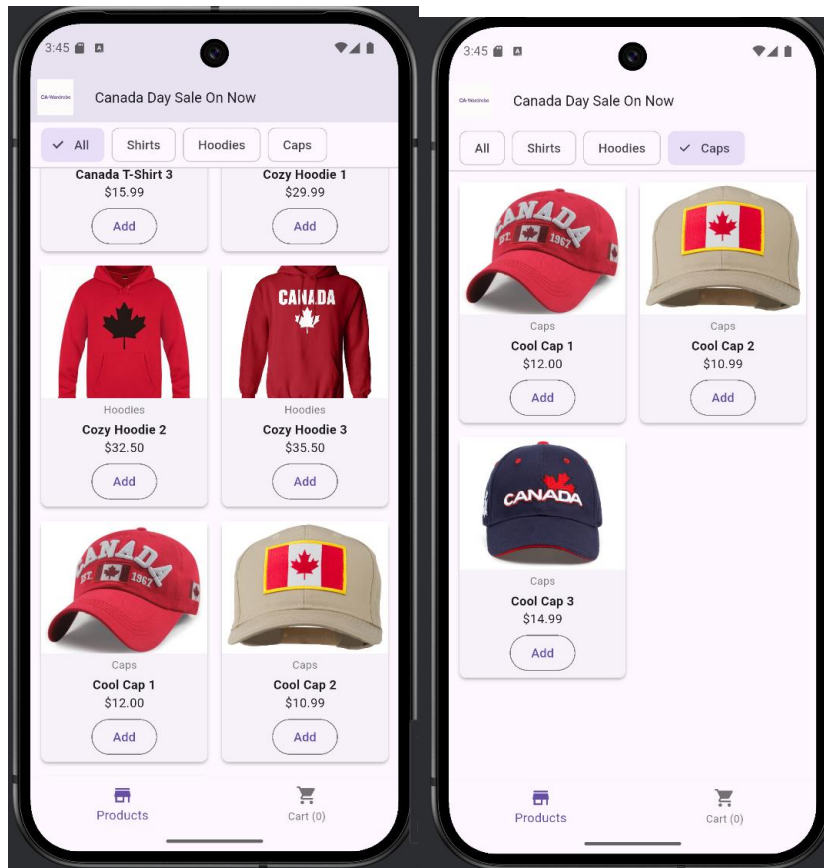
3:45

CA-Wardrobe

Canada Day Sale On Now

All
Shirts
Hoodies
Caps

Canada T-Shirt 3
$15.99
Add

Cozy Hoodie 1
$29.99
Add

CANADA

Hoodies
Cozy Hoodie 2
$32.50
Add

Hoodies
Cozy Hoodie 3
$35.50
Add

CANADA
EST. 1967

Caps
Cool Cap 1
$12.00
Add

Caps
Cool Cap 2
$10.99
Add

Products
Cart (0)

3:45

CA-Wardrobe

Canada Day Sale On Now

All
Shirts
Hoodies
Caps

CANADA
EST. 1967

Caps
Cool Cap 1
$12.00
Add

Caps
Cool Cap 2
$10.99
Add

CANADA

Caps
Cool Cap 3
$14.99
Add

Products
Cart (0)